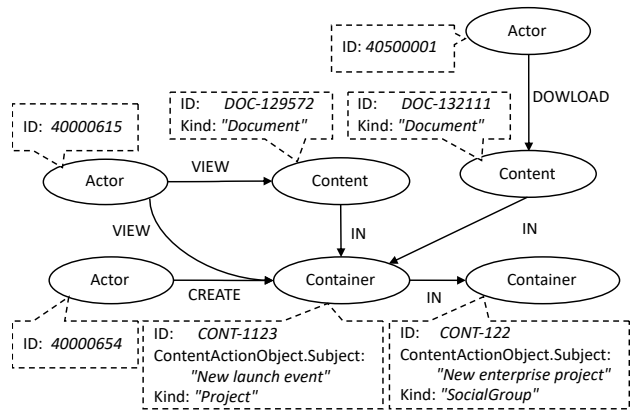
Actor
ID: 40500001
DOWLOAD
ID: DOC-129572
Kind: "Document"
ID: DOC-132111
Kind: "Document"
ID: 40000615
Actor
VIEW
Content
Content
VIEW
IN
IN
Actor
CREATE
Container
IN
Container
ID: 40000654
ID: CONT-1123
ContentActionObject.Subject:
"New launch event"
Kind: "Project"
ID: CONT-122
ContentActionObject.Subject:
"New enterprise project"
Kind: "SocialGroup"